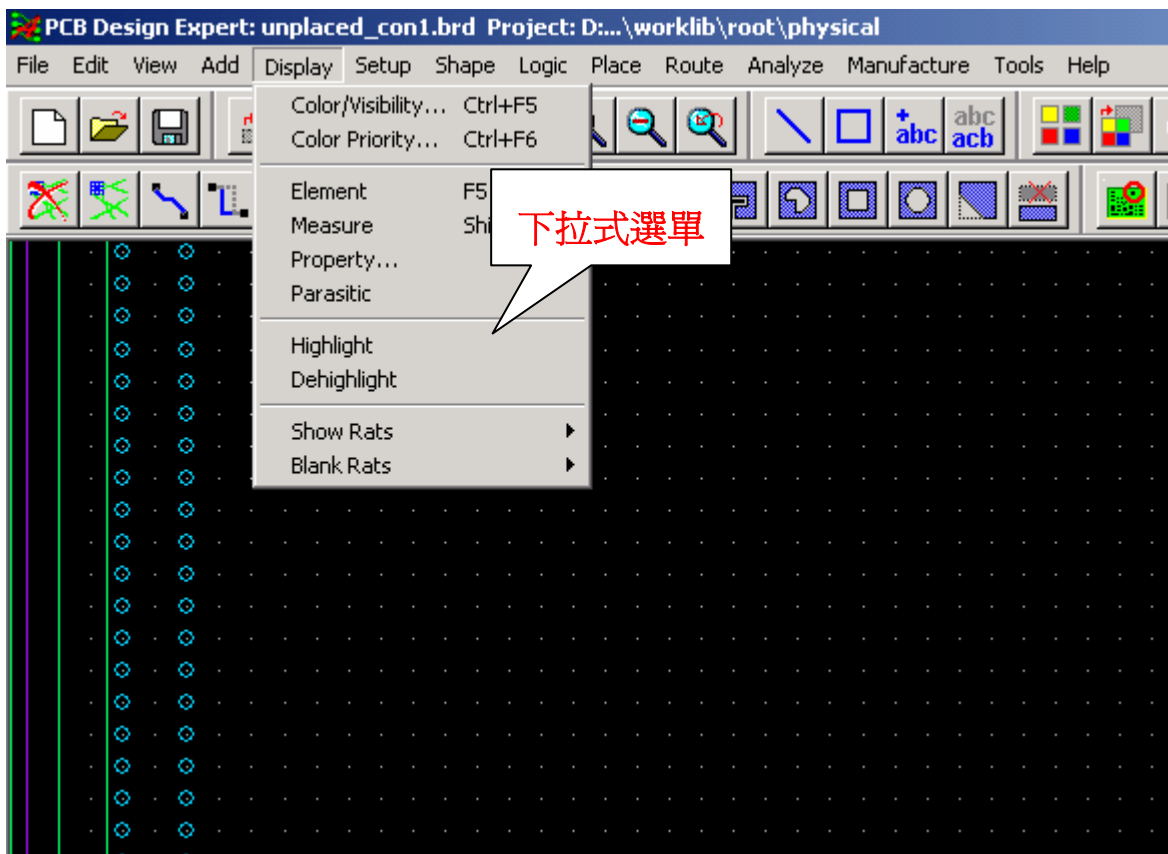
PCB Design Expert: unplaced_con1.brd Project: D:...\worklib\root\physical

File Edit View Add Display Setup Shape Logic Place Route Analyze Manufacture Tools Help

abc
abc
acb

Color/Visibility... Ctrl+F5
Color Priority... Ctrl+F6

Element F5
Measure Shi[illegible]
Property...
Parasitic

Highlight
Dehighlight

Show Rats
Blank Rats

下拉式選單